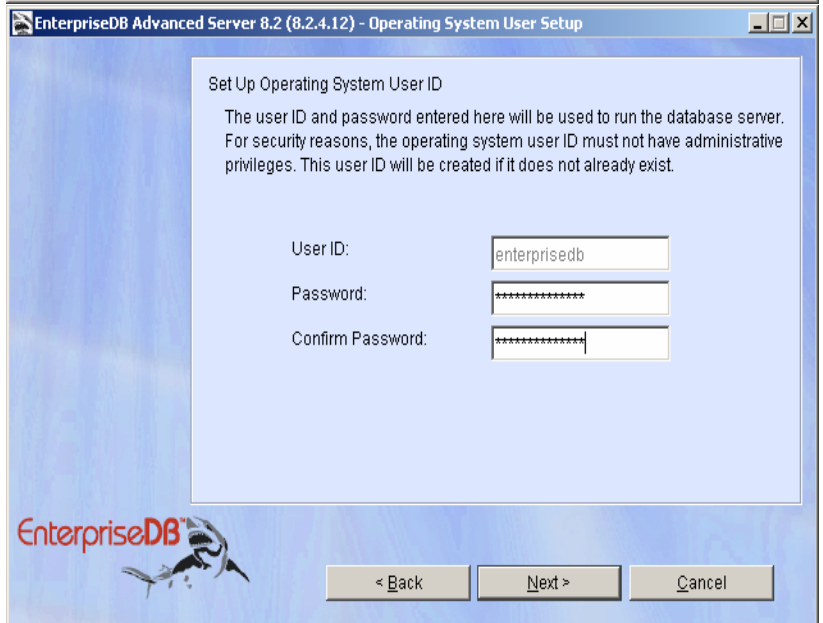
EnterpriseDB Advanced Server 8.2 (8.2.4.12) - Operating System User Setup

Set Up Operating System User ID

The user ID and password entered here will be used to run the database server. For security reasons, the operating system user ID must not have administrative privileges. This user ID will be created if it does not already exist.

User ID: enterprisedb

Password: ***************

Confirm Password: ***************

EnterpriseDB

< Back

Next >

Cancel